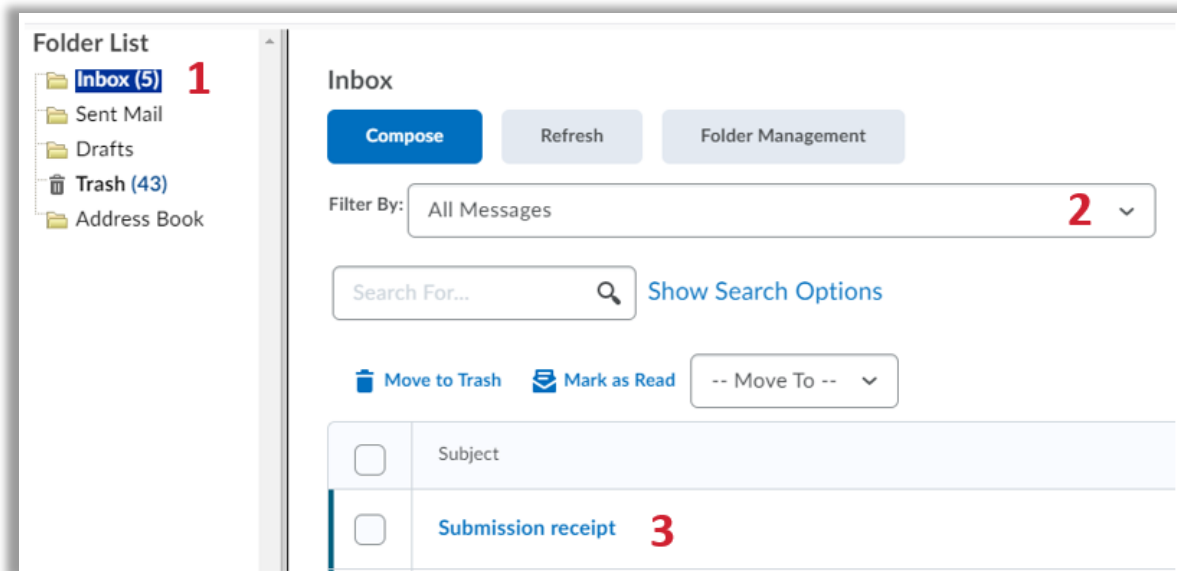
Folder List

Inbox (5) 1

Sent Mail

Drafts

Trash (43)

Address Book

Inbox

Compose

Refresh

Folder Management

Filter By: All Messages 2

Search For...

Show Search Options

Move to Trash

Mark as Read

-- Move To --

| | Subject |
|---|---|
| | Submission receipt 3 |